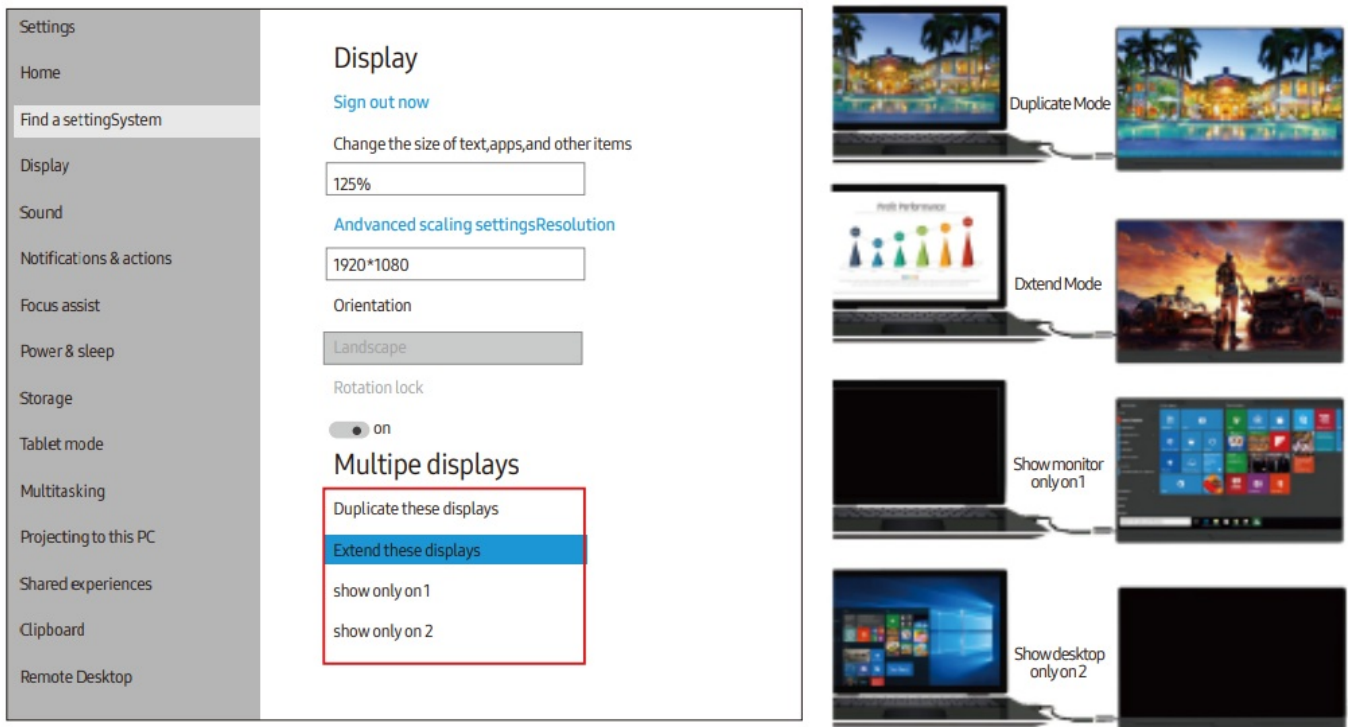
Settings
Home
Find a settingSystem
Display
Sound
Notifications & actions
Focus assist
Power & sleep
Storage
Tablet mode
Multitasking
Projecting to this PC
Shared experiences
Clipboard
Remote Desktop

Display

Sign out now

Change the size of text,apps,and other items

125%

Andvanced scaling settingsResolution

1920*1080

Orientation

Landscape

Rotation lock

on

Multipe displays

Duplicate these displays

Extend these displays

show only on 1

show only on 2

Duplicate Mode

Profit Performance

Dxtend Mode

Show monitor only on 1

Show desktop only on 2